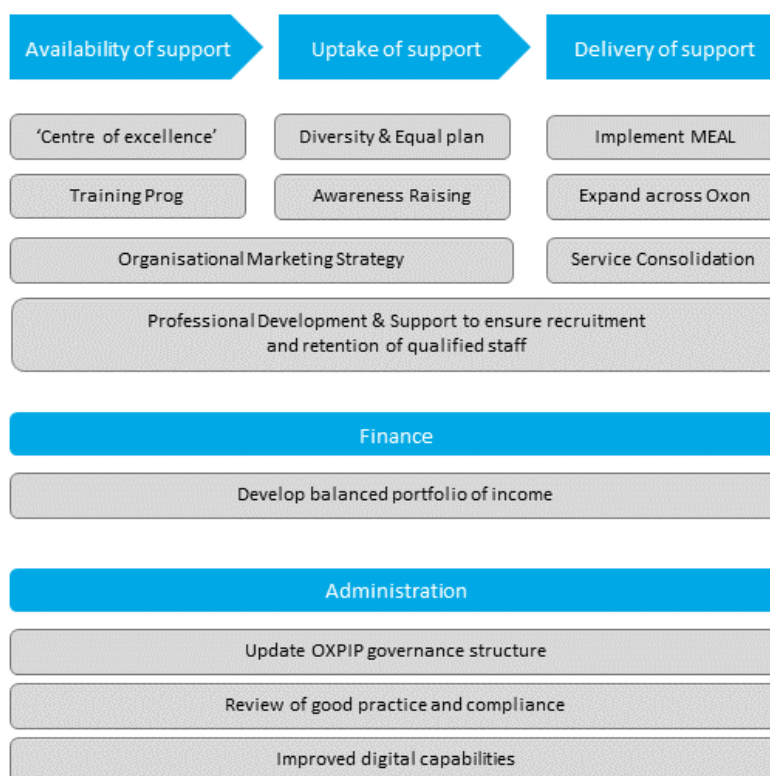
Availability of support

Uptake of support

Delivery of support

'Centre of excellence'

Diversity & Equal plan

Implement MEAL

Training Prog

Awareness Raising

Expand across Oxon

Organisational Marketing Strategy

Service Consolidation

Professional Development & Support to ensure recruitment and retention of qualified staff

Finance

Develop balanced portfolio of income

Administration

Update OXPIP governance structure

Review of good practice and compliance

Improved digital capabilities